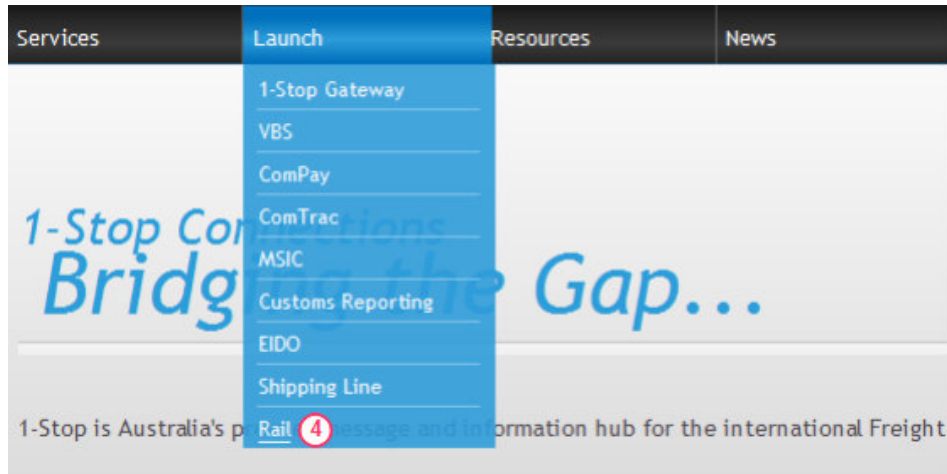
Services Launch Resources News

1-Stop Gateway
VBS
ComPay
ComTrac
MSIC
Customs Reporting
EIDO
Shipping Line
Rail 4

1-Stop Co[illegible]
Bridg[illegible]e Gap...

1-Stop is Australia's p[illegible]essage and information hub for the international Freight